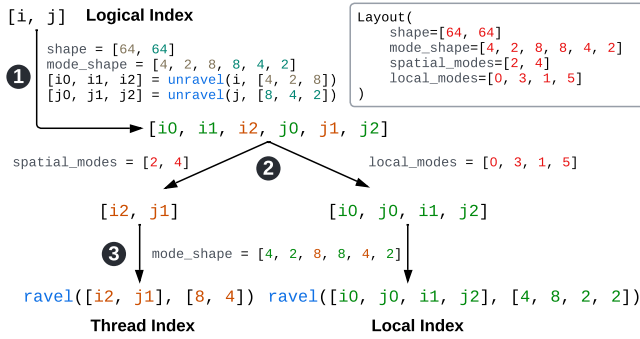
[i, j] Logical Index

Layout(
    shape=[64, 64]
    mode_shape=[4, 2, 8, 8, 4, 2]
    spatial_modes=[2, 4]
    local_modes=[0, 3, 1, 5]
)

1
shape = [64, 64]
mode_shape = [4, 2, 8, 8, 4, 2]
[i0, i1, i2] = unravel(i, [4, 2, 8])
[j0, j1, j2] = unravel(j, [8, 4, 2])

[i0, i1, i2, j0, j1, j2]

spatial_modes = [2, 4]
2
local_modes = [0, 3, 1, 5]

[i2, j1]
[i0, j0, i1, j2]

3
mode_shape = [4, 2, 8, 8, 4, 2]

ravel([i2, j1], [8, 4])
ravel([i0, j0, i1, j2], [4, 8, 2, 2])

Thread Index
Local Index